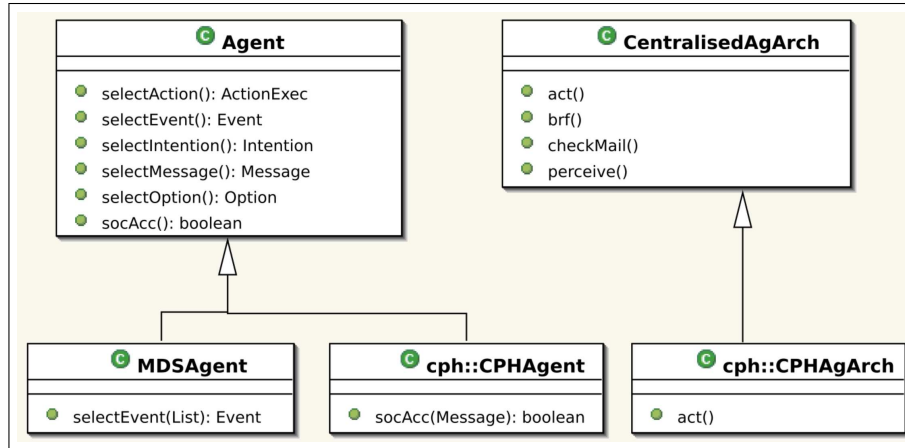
C Agent

selectAction(): ActionExec
selectEvent(): Event
selectIntention(): Intention
selectMessage(): Message
selectOption(): Option
socAcc(): boolean

C CentralisedAgArch

act()
brf()
checkMail()
perceive()

C MDSAgent

selectEvent(List): Event

C cph::CPHAgent

socAcc(Message): boolean

C cph::CPHAgArch

act()